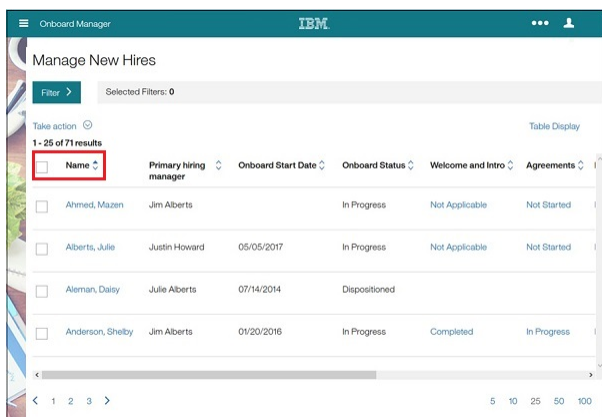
Onboard Manager IBM ••• 

Manage New Hires

Filter > Selected Filters: 0

Take action
1 - 25 of 71 results

Table Display

| | Name | Primary hiring manager | Onboard Start Date | Onboard Status | Welcome and Intro | Agreements |
|---|---|---|---|---|---|---|
| | Ahmed, Mazen | Jim Alberts | | In Progress | Not Applicable | Not Started |
| | Alberts, Julie | Justin Howard | 05/05/2017 | In Progress | Not Applicable | Not Started |
| | Aleman, Daisy | Julie Alberts | 07/14/2014 | Dispositioned | | |
| | Anderson, Shelby | Jim Alberts | 01/20/2016 | In Progress | Completed | In Progress |

< 1 2 3 > 5 10 25 50 100